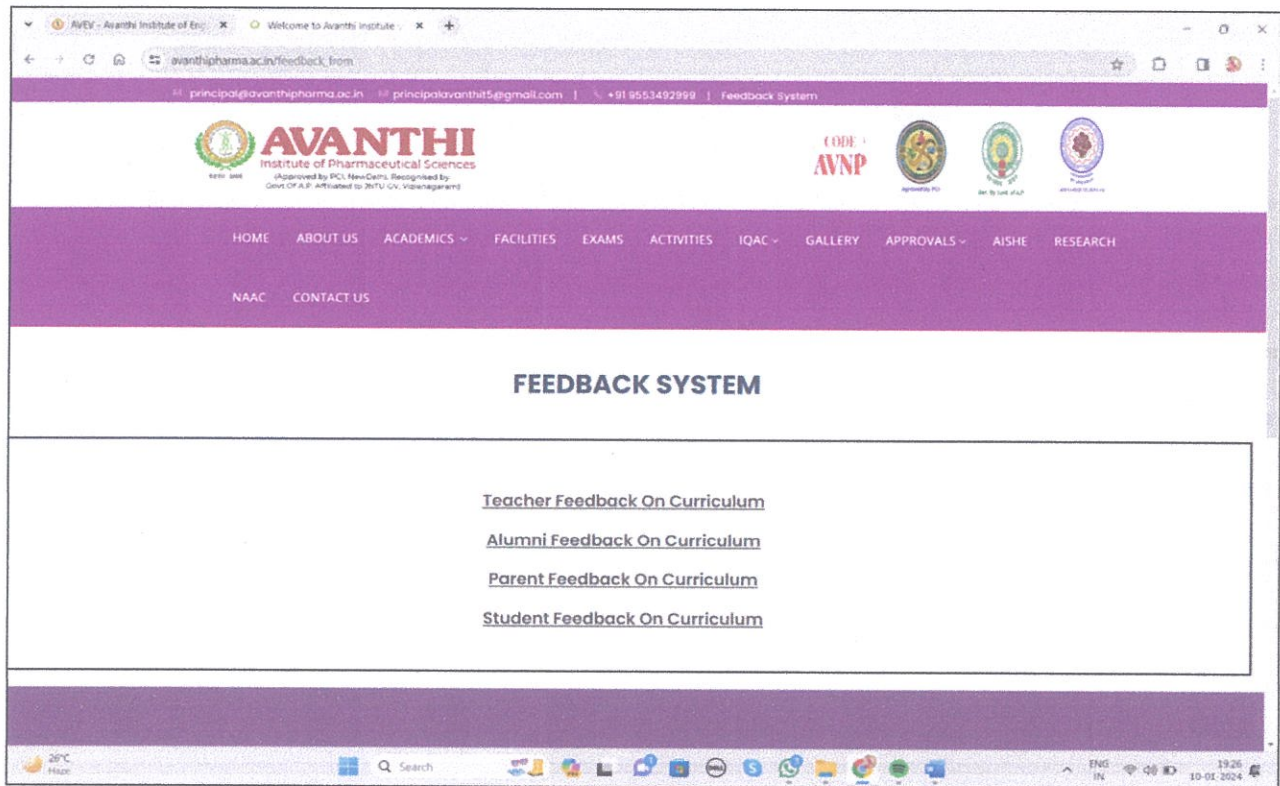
AVEV - Avanthi Institute of Eng ×
Welcome to Avanthi Institute ×
+

avanthipharma.ac.in/feedback_from

principal@avanthipharma.ac.in | principalavanthi15@gmail.com | +91 9553492999 | Feedback System

AVANTHI
Institute of Pharmaceutical Sciences
(Approved by PCI, NewDelhi, Recognised by Govt Of A.P. Affiliated to JNTU GV, Vizianagaram)

CODE
AVNP

HOME ABOUT US ACADEMICS FACILITIES EXAMS ACTIVITIES IQAC GALLERY APPROVALS AISHE RESEARCH

NAAC CONTACT US

FEEDBACK SYSTEM

Teacher Feedback On Curriculum

Alumni Feedback On Curriculum

Parent Feedback On Curriculum

Student Feedback On Curriculum

26°C
Haze

Search

ENG
IN

19:26
10-01-2024